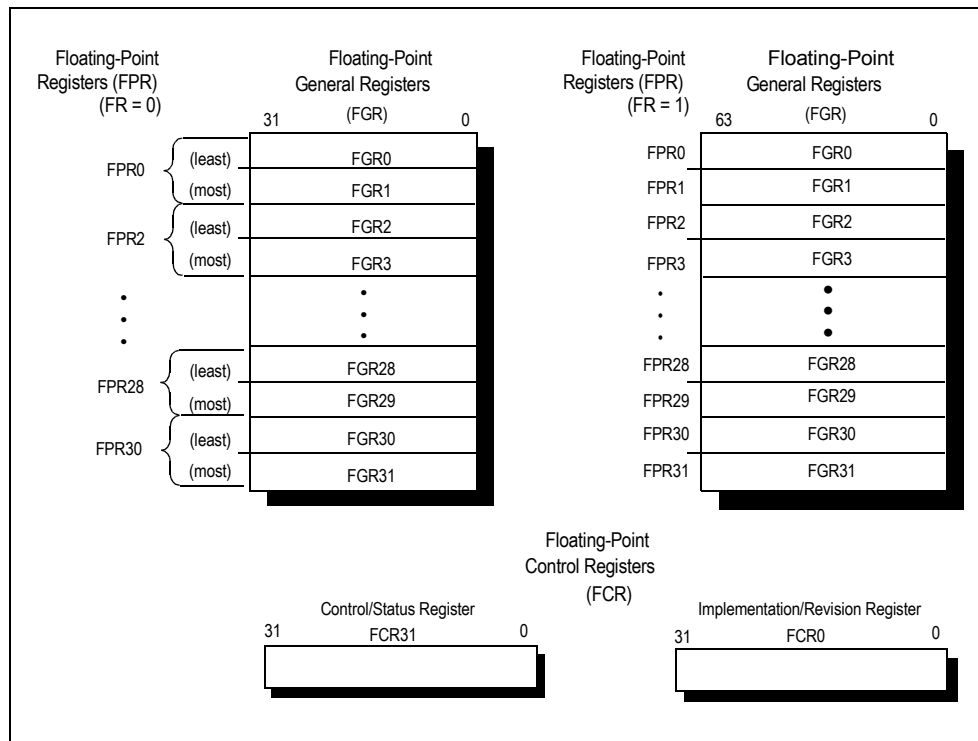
Floating-Point Registers (FPR) (FR = 0)

Floating-Point General Registers (FGR)

31 0

FPR0 (least) FGR0
(most) FGR1
FPR2 (least) FGR2
(most) FGR3
•
•
•
FPR28 (least) FGR28
(most) FGR29
FPR30 (least) FGR30
(most) FGR31

Floating-Point Registers (FPR) (FR = 1)

Floating-Point General Registers (FGR)

63 0

FPR0 FGR0
FPR1 FGR1
FPR2 FGR2
FPR3 FGR3
•
•
•
FPR28 FGR28
FPR29 FGR29
FPR30 FGR30
FPR31 FGR31

Floating-Point Control Registers (FCR)

Control/Status Register
31 FCR31 0

Implementation/Revision Register
31 FCR0 0